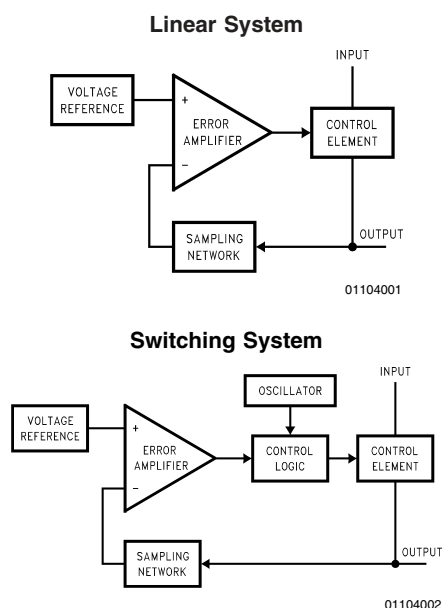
**Linear System**

INPUT

VOLTAGE REFERENCE

+

ERROR AMPLIFIER

−

CONTROL ELEMENT

SAMPLING NETWORK

OUTPUT

01104001

**Switching System**

INPUT

OSCILLATOR

VOLTAGE REFERENCE

+

ERROR AMPLIFIER

−

CONTROL LOGIC

CONTROL ELEMENT

SAMPLING NETWORK

OUTPUT

01104002